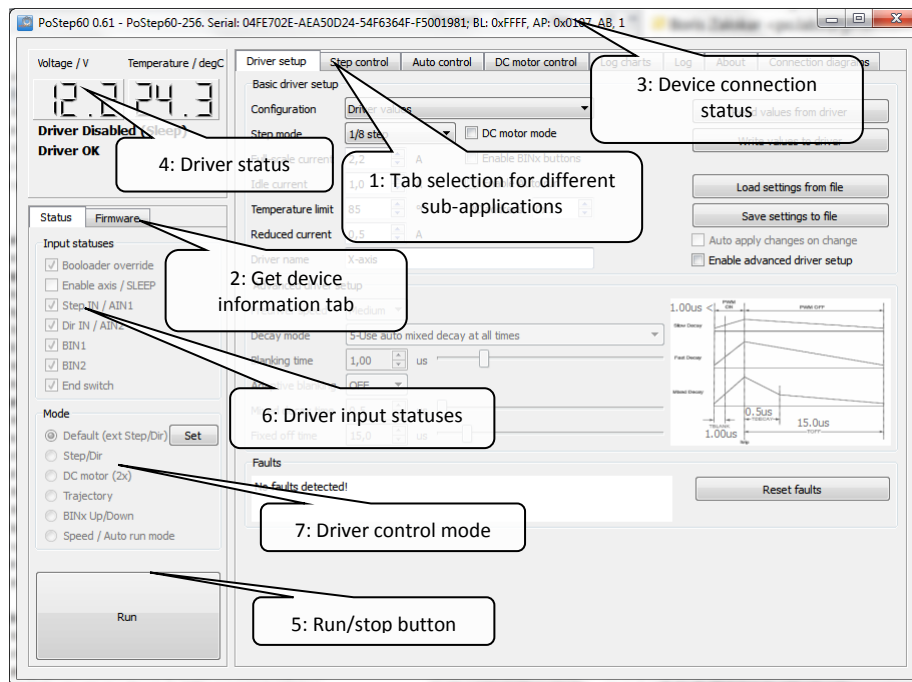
PoStep60 0.61 - PoStep60-256. Serial: 04FE702E-AEA50D24-54F6364F-F5001981; BL: 0xFFFF, AP: 0x0107, AB, 1

Voltage / V
Temperature / degC
12.2
24.3
Driver Disabled (Sleep)
Driver OK

4: Driver status

Driver setup
Step control
Auto control
DC motor control
Log charts
Log
About
Connection diagrams

3: Device connection status

Basic driver setup
Configuration
Driver values
Step mode
1/8 step
DC motor mode
Run current
2,2
A
Enable BINx buttons
Idle current
1,0
Temperature limit
85
Reduced current
0,5
A
Driver name
X-axis

1: Tab selection for different sub-applications

Read values from driver
Write values to driver
Load settings from file
Save settings to file
Auto apply changes on change
Enable advanced driver setup

Status
Firmware

Input statuses
Booloader override
Enable axis / SLEEP
Step IN / AIN1
Dir IN / AIN2
BIN1
BIN2
End switch

2: Get device information tab

Medium
Decay mode
5-Use auto mixed decay at all times
Blanking time
1,00
us
OFF
Fixed off time
15,0
us

6: Driver input statuses

1.00us
PWM OFF
Slow Decay
Fast Decay
Mixed Decay
0.5us
15.0us
1.00us

Mode
Default (ext Step/Dir)
Set
Step/Dir
DC motor (2x)
Trajectory
BINx Up/Down
Speed / Auto run mode

Faults
No faults detected!
Reset faults

7: Driver control mode

Run

5: Run/stop button